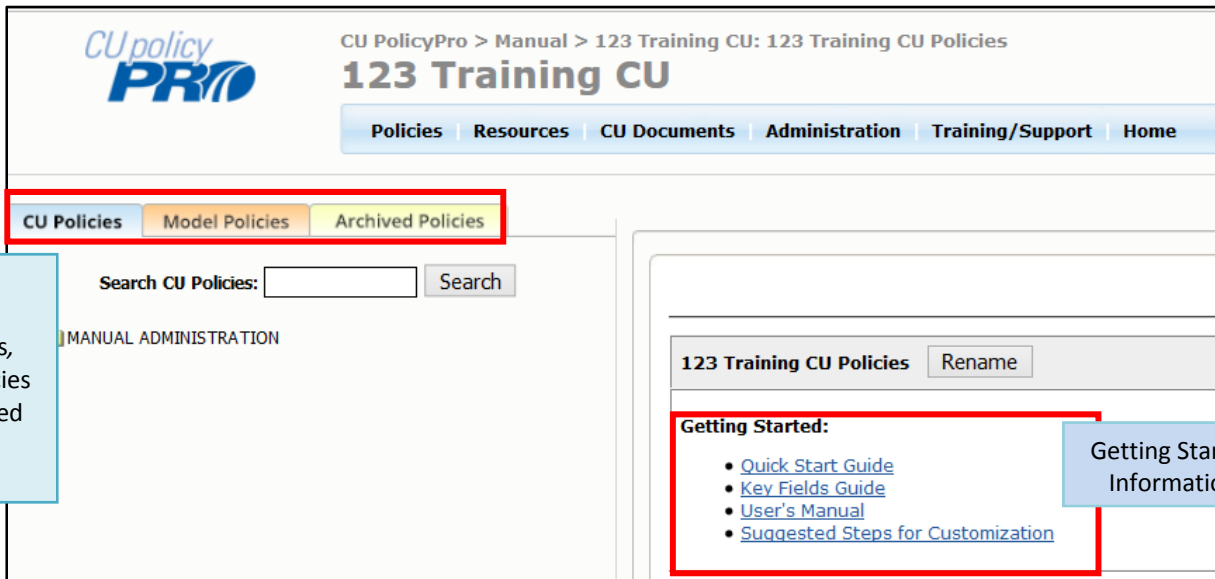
CU policy PRO

CU PolicyPro > Manual > 123 Training CU: 123 Training CU Policies

123 Training CU

Policies | Resources | CU Documents | Administration | Training/Support | Home

CU Policies | Model Policies | Archived Policies

s,
ies
ed

Search CU Policies: Search

MANUAL ADMINISTRATION

123 Training CU Policies Rename

Getting Started:

- Quick Start Guide
- Key Fields Guide
- User's Manual
- Suggested Steps for Customization

Getting Star
Informatio